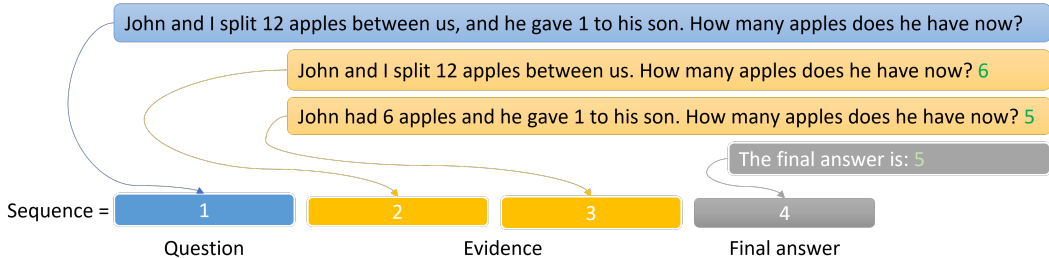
John and I split 12 apples between us, and he gave 1 to his son. How many apples does he have now?

John and I split 12 apples between us. How many apples does he have now? 6

John had 6 apples and he gave 1 to his son. How many apples does he have now? 5

The final answer is: 5

Sequence = 1 2 3 4

Question

Evidence

Final answer